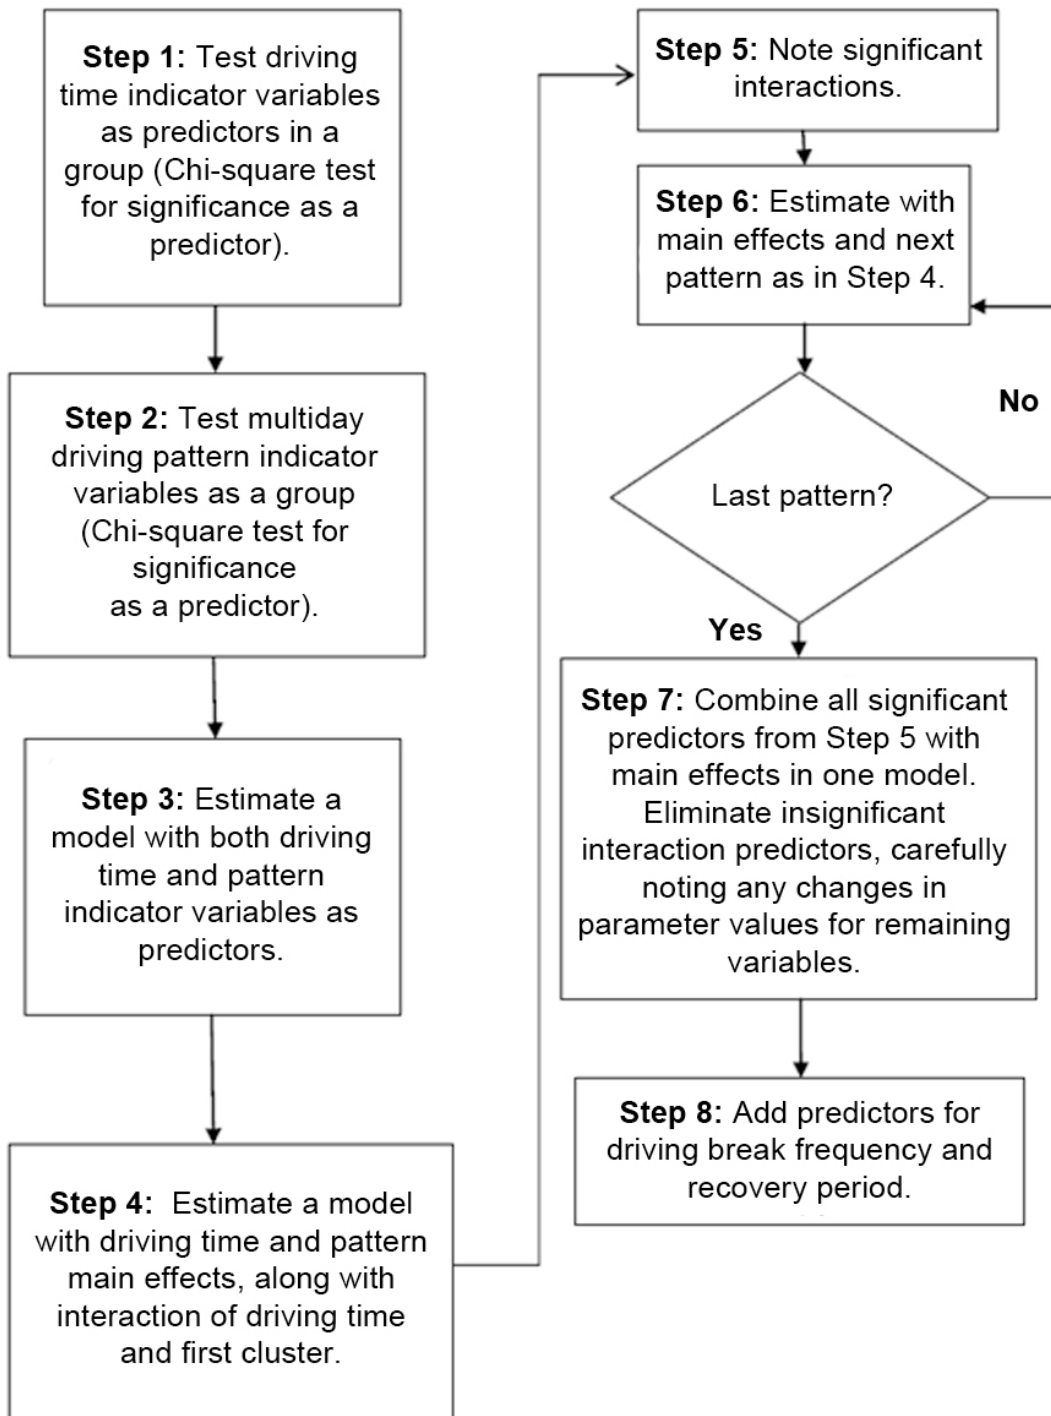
**Step 1:** Test driving time indicator variables as predictors in a group (Chi-square test for significance as a predictor).

**Step 2:** Test multiday driving pattern indicator variables as a group (Chi-square test for significance as a predictor).

**Step 3:** Estimate a model with both driving time and pattern indicator variables as predictors.

**Step 4:** Estimate a model with driving time and pattern main effects, along with interaction of driving time and first cluster.

**Step 5:** Note significant interactions.

**Step 6:** Estimate with main effects and next pattern as in Step 4.

Last pattern?

No

Yes

**Step 7:** Combine all significant predictors from Step 5 with main effects in one model. Eliminate insignificant interaction predictors, carefully noting any changes in parameter values for remaining variables.

**Step 8:** Add predictors for driving break frequency and recovery period.